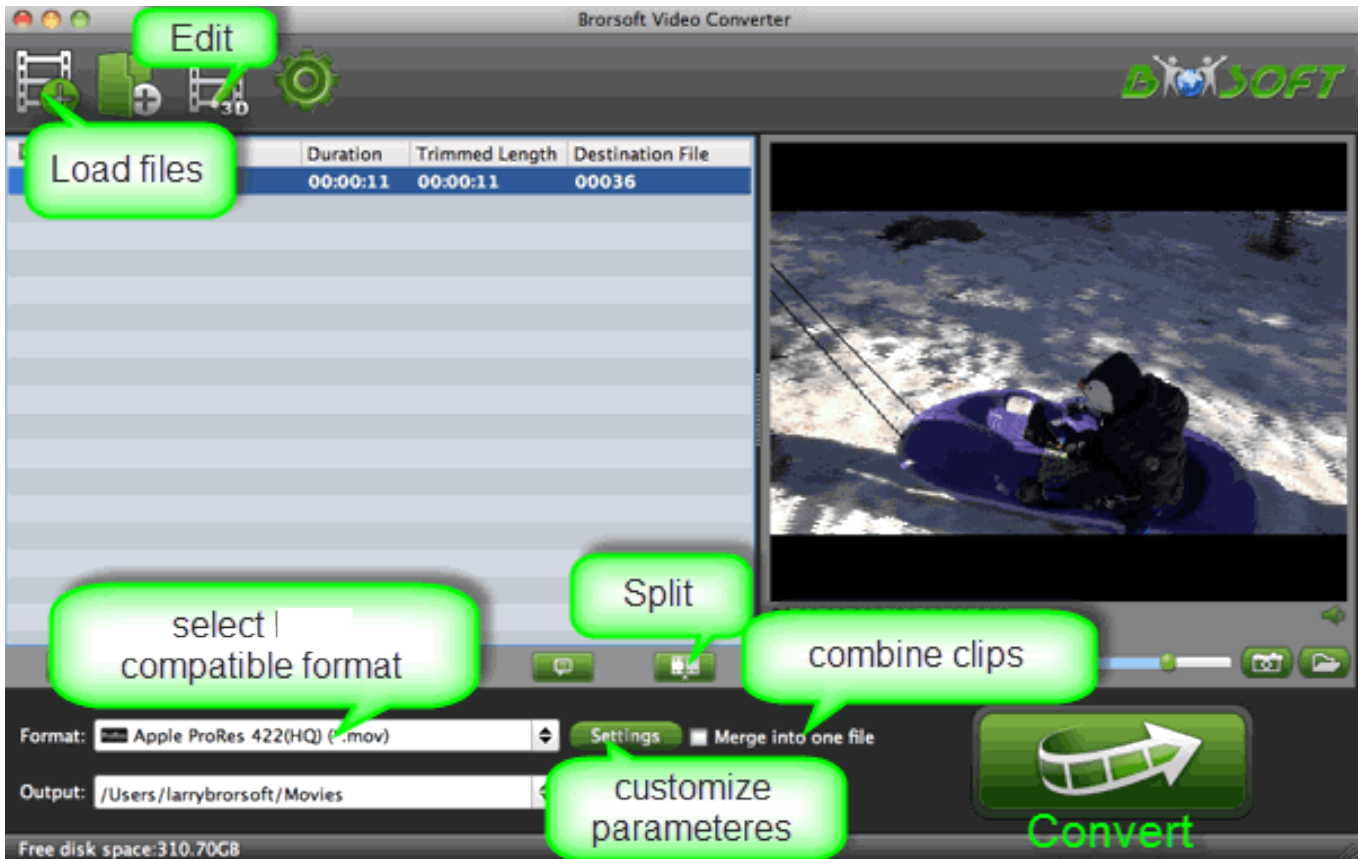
Brorsoft Video Converter

Edit

Load files

Duration | Trimmed Length | Destination File
00:00:11 | 00:00:11 | 00036

select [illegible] compatible format

Split

combine clips

Format: Apple ProRes 422(HQ) (*.mov)

Settings

Merge into one file

Output: /Users/larrybrorsoft/Movies

customize parameteres

Convert

Free disk space:310.70GB